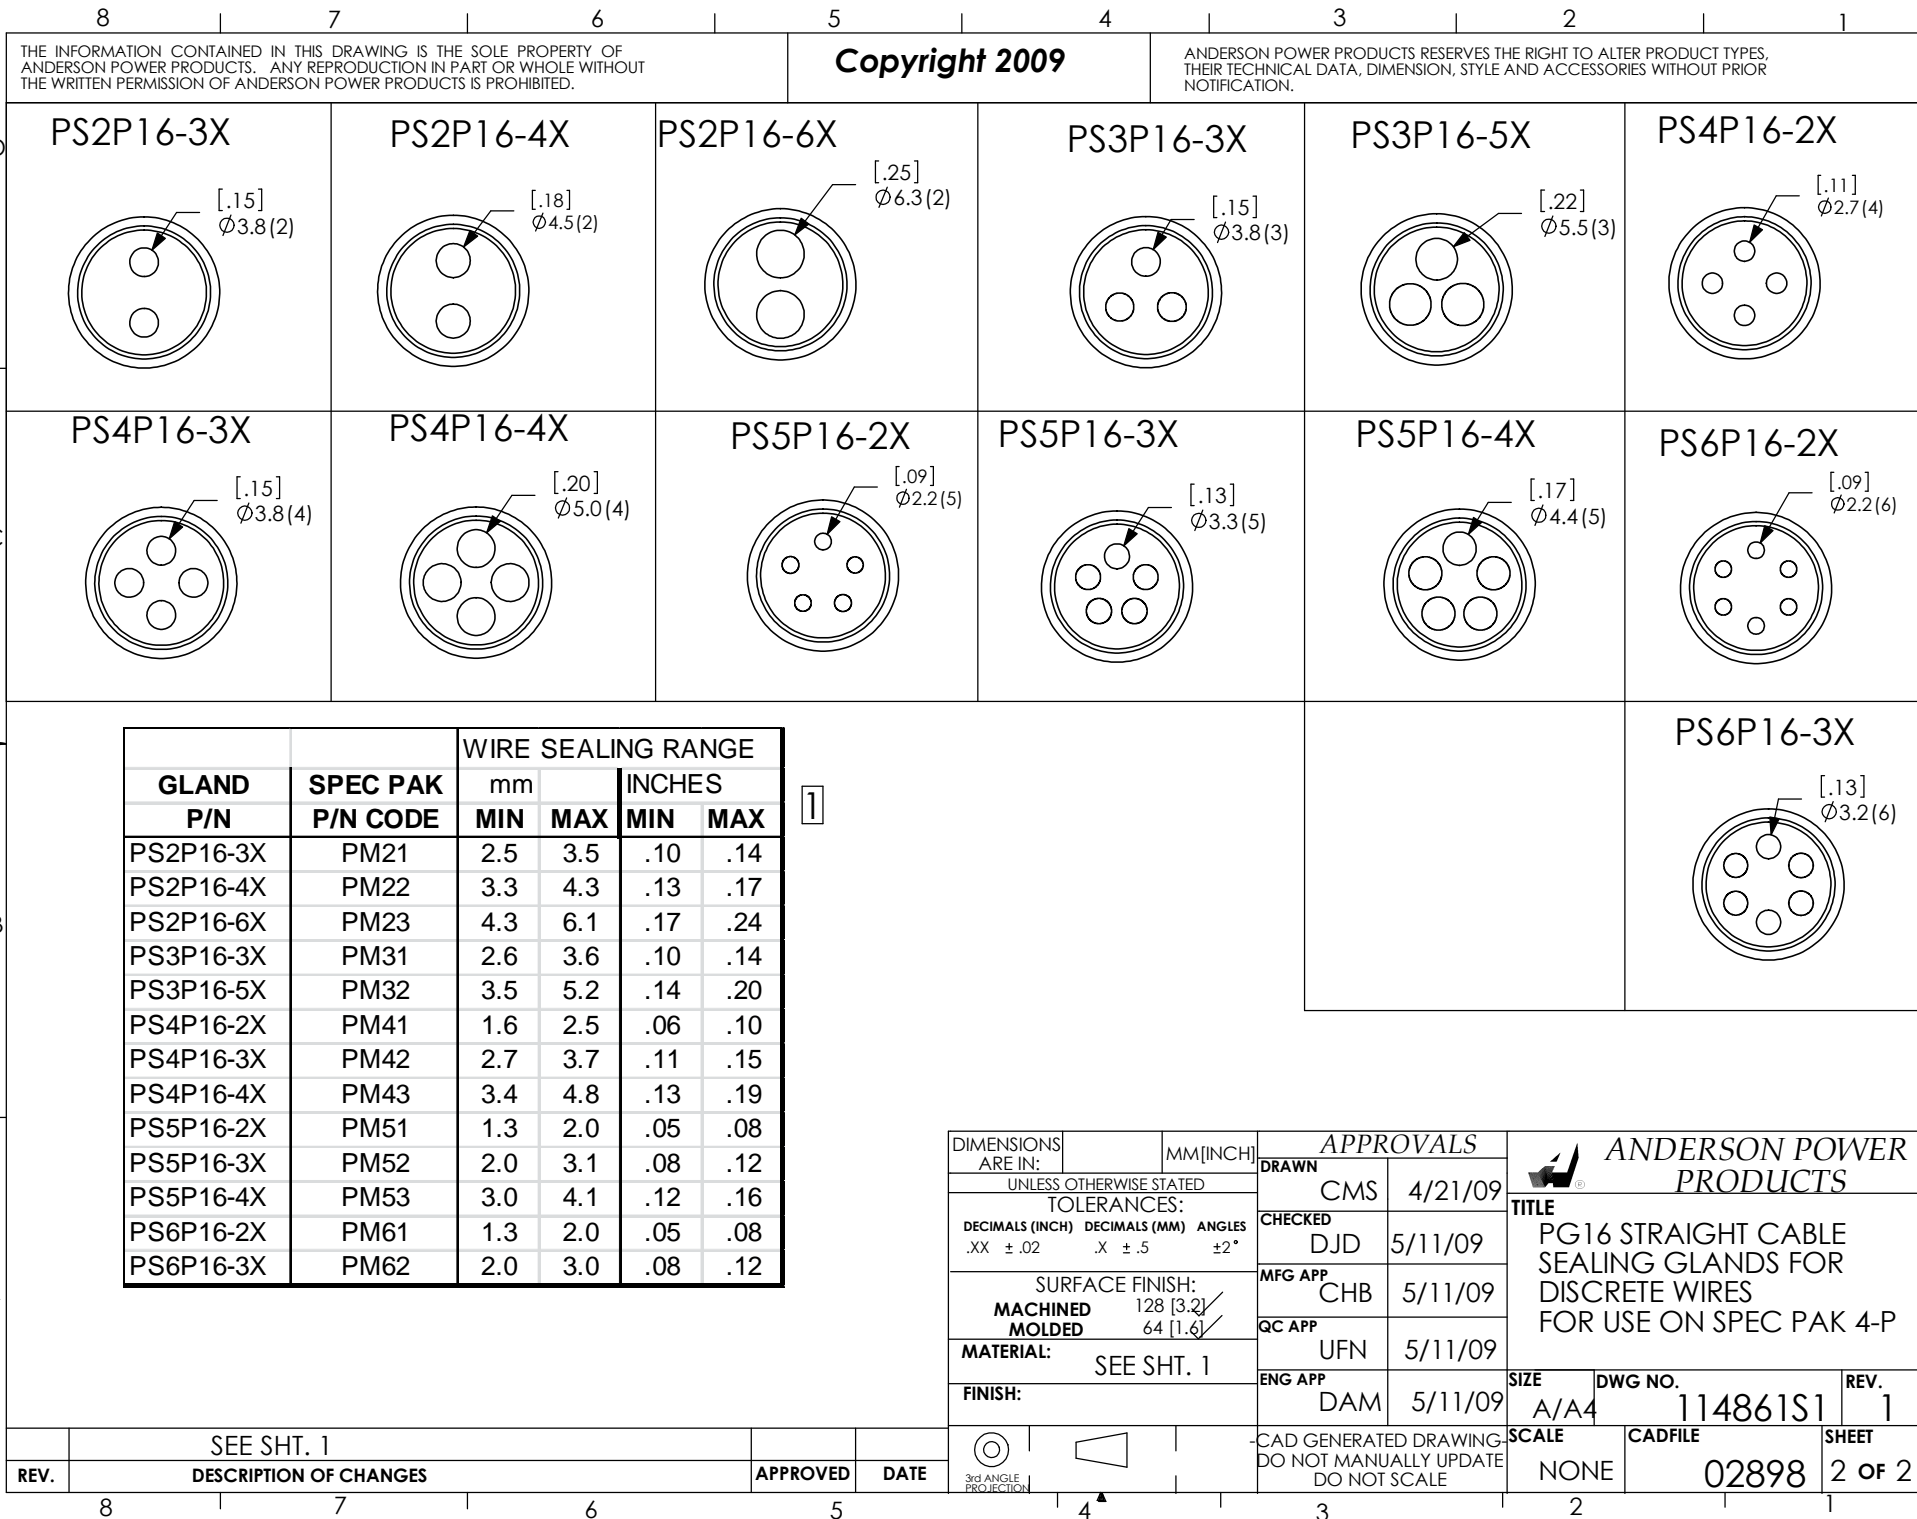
8 7 6 5 4 3 2 1

THE INFORMATION CONTAINED IN THIS DRAWING IS THE SOLE PROPERTY OF ANDERSON POWER PRODUCTS. ANY REPRODUCTION IN PART OR WHOLE WITHOUT THE WRITTEN PERMISSION OF ANDERSON POWER PRODUCTS IS PROHIBITED.

Copyright 2009

ANDERSON POWER PRODUCTS RESERVES THE RIGHT TO ALTER PRODUCT TYPES, THEIR TECHNICAL DATA, DIMENSION, STYLE AND ACCESSORIES WITHOUT PRIOR NOTIFICATION.

PS2P16-3X
[.15] $\phi$3.8(2)

PS2P16-4X
[.18] $\phi$4.5(2)

PS2P16-6X
[.25] $\phi$6.3(2)

PS3P16-3X
[.15] $\phi$3.8(3)

PS3P16-5X
[.22] $\phi$5.5(3)

PS4P16-2X
[.11] $\phi$2.7(4)

PS4P16-3X
[.15] $\phi$3.8(4)

PS4P16-4X
[.20] $\phi$5.0(4)

PS5P16-2X
[.09] $\phi$2.2(5)

PS5P16-3X
[.13] $\phi$3.3(5)

PS5P16-4X
[.17] $\phi$4.4(5)

PS6P16-2X
[.09] $\phi$2.2(6)

PS6P16-3X
[.13] $\phi$3.2(6)

| | | WIRE SEALING RANGE | | | |
|---|---|---|---|---|---|
| GLAND | SPEC PAK | mm | | INCHES | |
| P/N | P/N CODE | MIN | MAX | MIN | MAX |
| PS2P16-3X | PM21 | 2.5 | 3.5 | .10 | .14 |
| PS2P16-4X | PM22 | 3.3 | 4.3 | .13 | .17 |
| PS2P16-6X | PM23 | 4.3 | 6.1 | .17 | .24 |
| PS3P16-3X | PM31 | 2.6 | 3.6 | .10 | .14 |
| PS3P16-5X | PM32 | 3.5 | 5.2 | .14 | .20 |
| PS4P16-2X | PM41 | 1.6 | 2.5 | .06 | .10 |
| PS4P16-3X | PM42 | 2.7 | 3.7 | .11 | .15 |
| PS4P16-4X | PM43 | 3.4 | 4.8 | .13 | .19 |
| PS5P16-2X | PM51 | 1.3 | 2.0 | .05 | .08 |
| PS5P16-3X | PM52 | 2.0 | 3.1 | .08 | .12 |
| PS5P16-4X | PM53 | 3.0 | 4.1 | .12 | .16 |
| PS6P16-2X | PM61 | 1.3 | 2.0 | .05 | .08 |
| PS6P16-3X | PM62 | 2.0 | 3.0 | .08 | .12 |

1

DIMENSIONS ARE IN: MM[INCH]
UNLESS OTHERWISE STATED
TOLERANCES:
DECIMALS (INCH) .XX ± .02 DECIMALS (MM) .X ± .5 ANGLES ±2°
SURFACE FINISH:
MACHINED 128 [3.2]
MOLDED 64 [1.6]
MATERIAL: SEE SHT. 1
FINISH:

APPROVALS
DRAWN CMS 4/21/09
CHECKED DJD 5/11/09
MFG APP CHB 5/11/09
QC APP UFN 5/11/09
ENG APP DAM 5/11/09

ANDERSON POWER PRODUCTS
TITLE
PG16 STRAIGHT CABLE SEALING GLANDS FOR DISCRETE WIRES FOR USE ON SPEC PAK 4-P
SIZE A/A4 DWG NO. 114861S1 REV. 1
SCALE NONE CADFILE 02898 SHEET 2 OF 2

-CAD GENERATED DRAWING- DO NOT MANUALLY UPDATE DO NOT SCALE

3rd ANGLE PROJECTION

SEE SHT. 1
REV. DESCRIPTION OF CHANGES APPROVED DATE

8 7 6 5 4 3 2 1